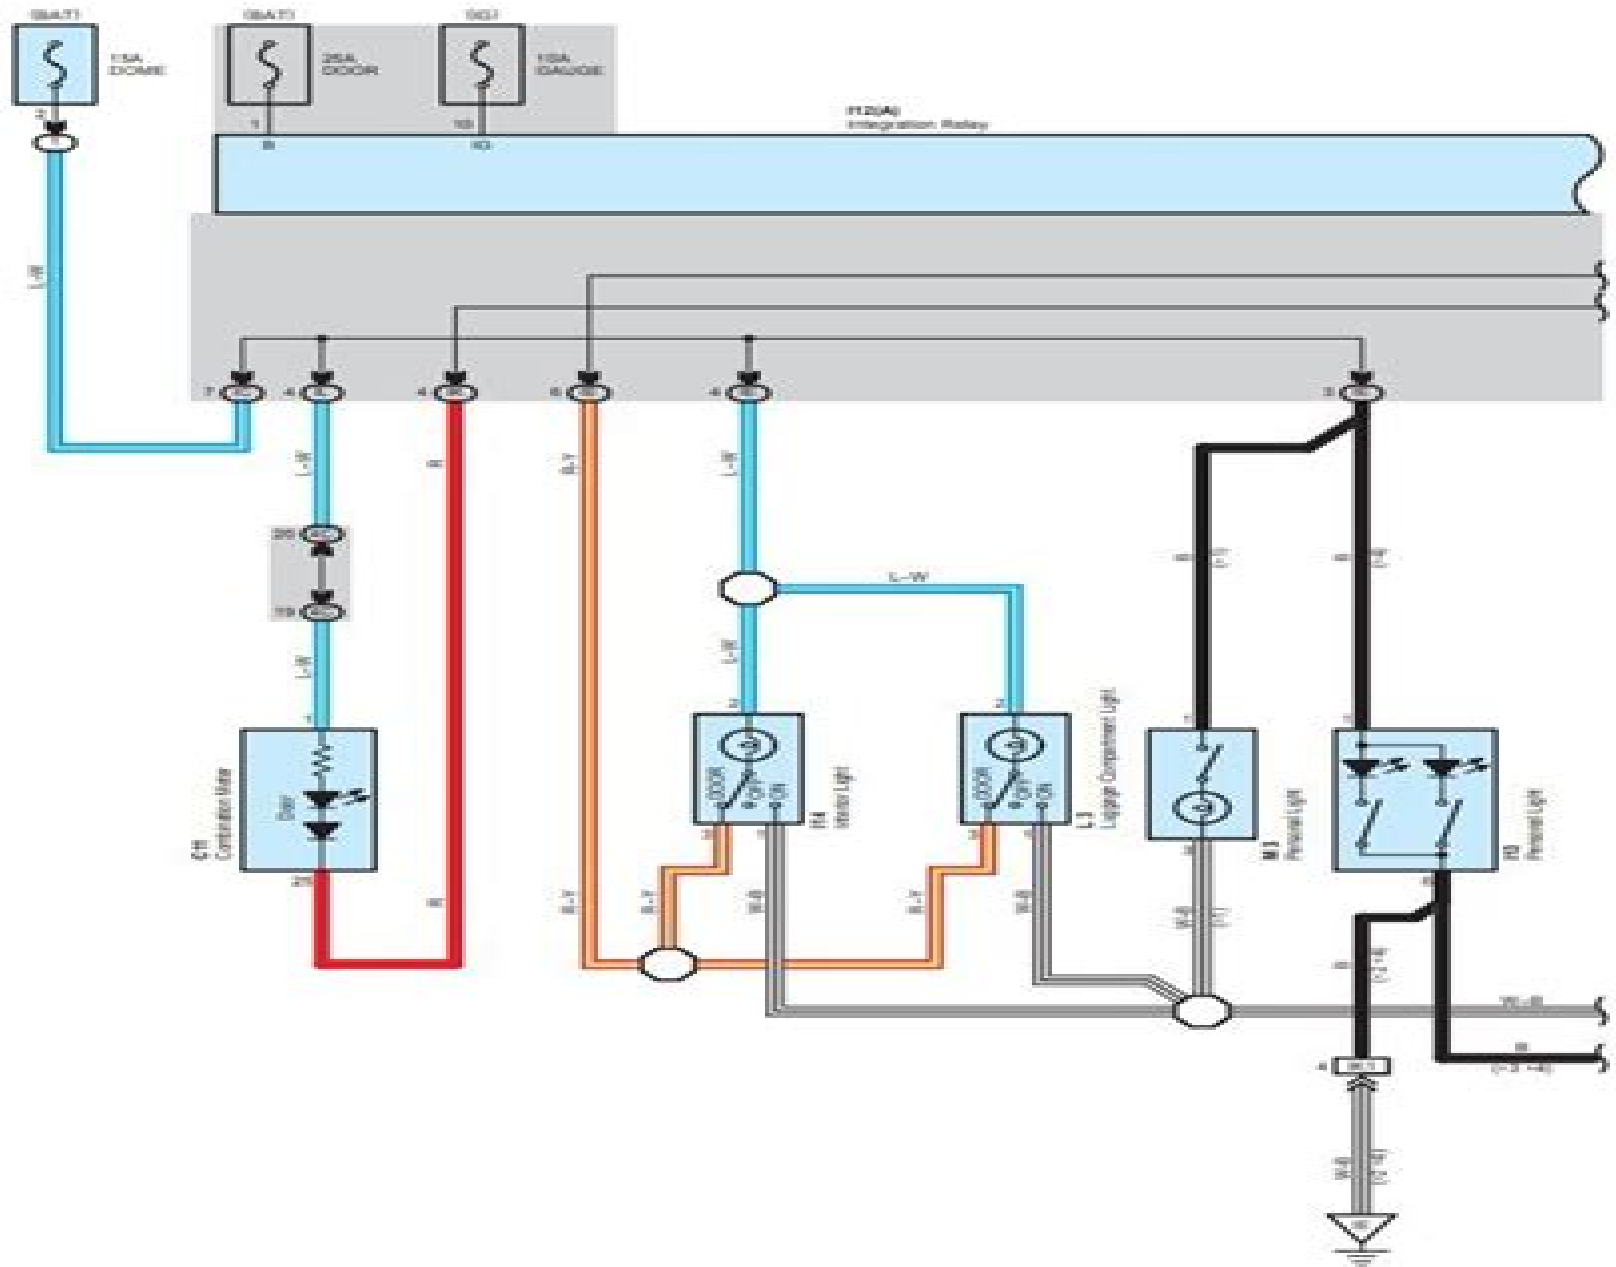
(BAT)
15A DOME

(BAT)
25A DOOR

(IG)
10A GAUGE

I12(A)
Integration Relay

L-W

7
4
4
6
4
3

L-W
R
B-Y
L-W

L-W

L-W
L-W

2
2

C11
Combination Meter
Door

F4
Interior Light
DOOR
OFF
ON

L3
Luggage Compartment Light
DOOR
OFF
ON

M1
Personal Light

R2
Personal Light

B-Y
B-Y
B-Y
B-Y

W-B
W-B
W-B

W-B
B

W-B